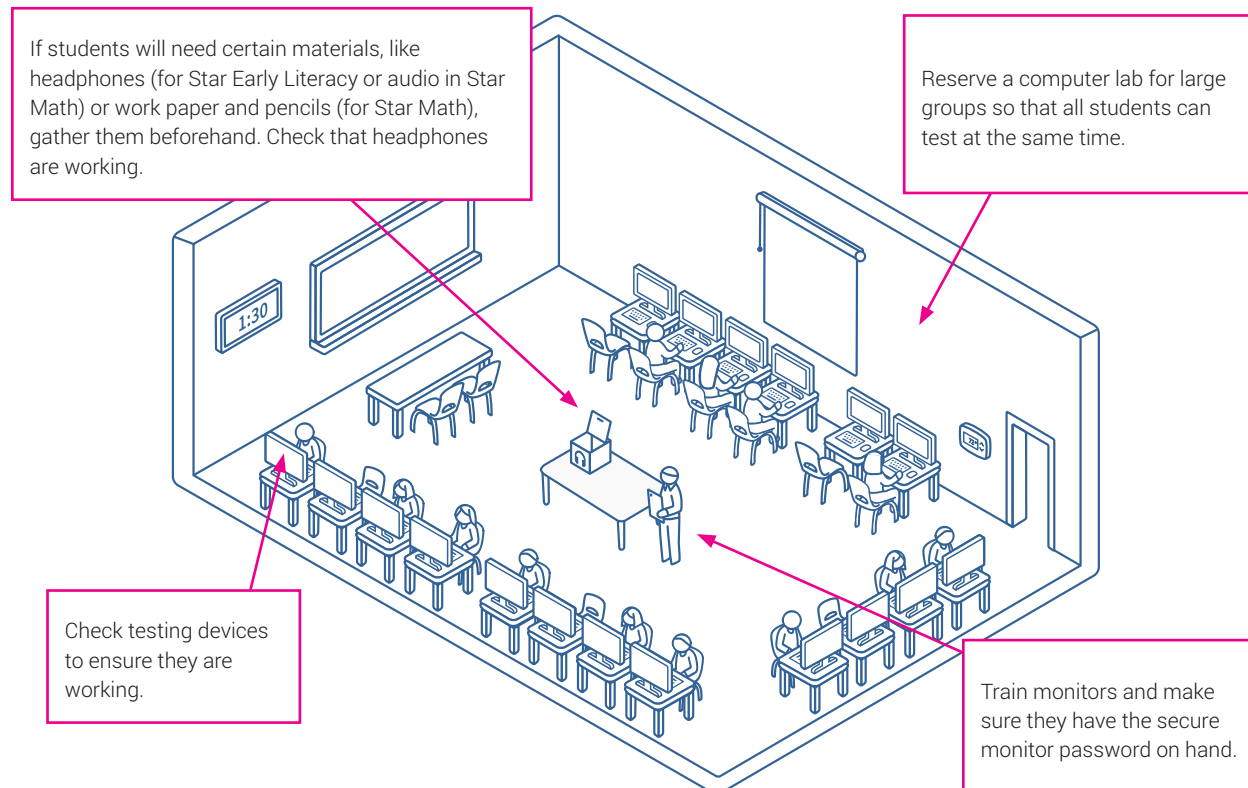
If students will need certain materials, like headphones (for Star Early Literacy or audio in Star Math) or work paper and pencils (for Star Math), gather them beforehand. Check that headphones are working.

Reserve a computer lab for large groups so that all students can test at the same time.

1:30

Check testing devices to ensure they are working.

Train monitors and make sure they have the secure monitor password on hand.